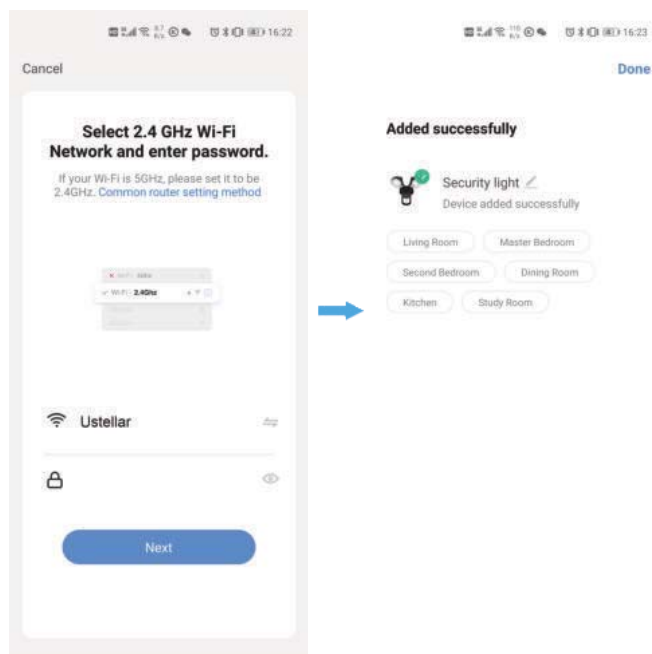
16:22

Cancel

Select 2.4 GHz Wi-Fi Network and enter password.

If your Wi-Fi is 5GHz, please set it to be 2.4GHz. Common router setting method

Wi-Fi - 5Ghz
Wi-Fi - 2.4Ghz

Ustellar

Next

16:23

Done

Added successfully

Security light

Device added successfully

Living Room
Master Bedroom
Second Bedroom
Dining Room
Kitchen
Study Room